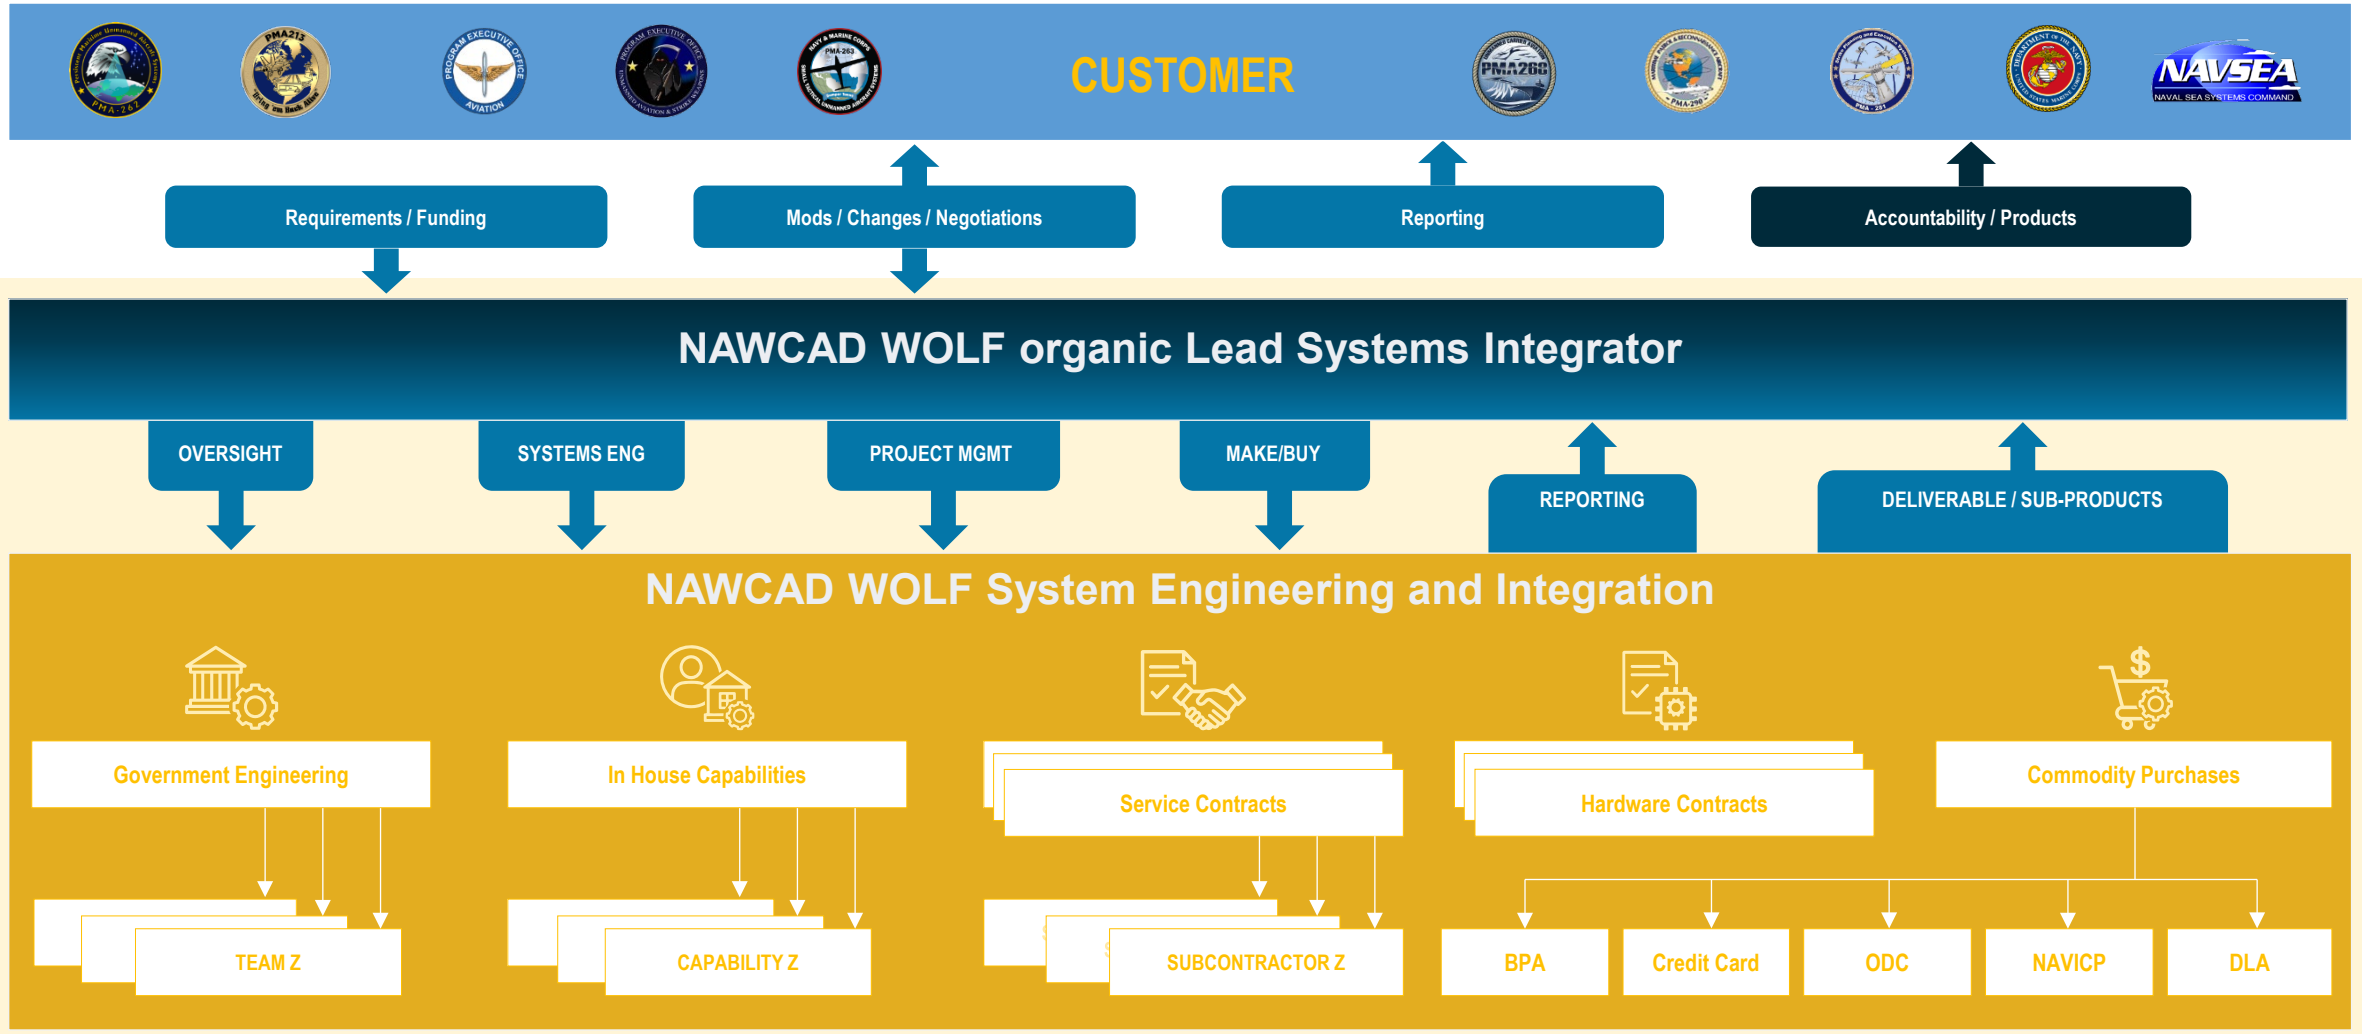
PMA-262

PMA213

PROGRAM EXECUTIVE OFFICE AVIATION

PROGRAM EXECUTIVE OFFICE

PMA-263

CUSTOMER

PMA266

PMA-290

PMA-281

DEPARTMENT OF THE NAVY

NAVSEA NAVAL SEA SYSTEMS COMMAND

Requirements / Funding

Mods / Changes / Negotiations

Reporting

Accountability / Products

NAWCAD WOLF organic Lead Systems Integrator

OVERSIGHT

SYSTEMS ENG

PROJECT MGMT

MAKE/BUY

REPORTING

DELIVERABLE / SUB-PRODUCTS

NAWCAD WOLF System Engineering and Integration

$

Government Engineering

In House Capabilities

Service Contracts

Hardware Contracts

Commodity Purchases

TEAM Z

CAPABILITY Z

SUBCONTRACTOR Z

BPA

Credit Card

ODC

NAVICP

DLA